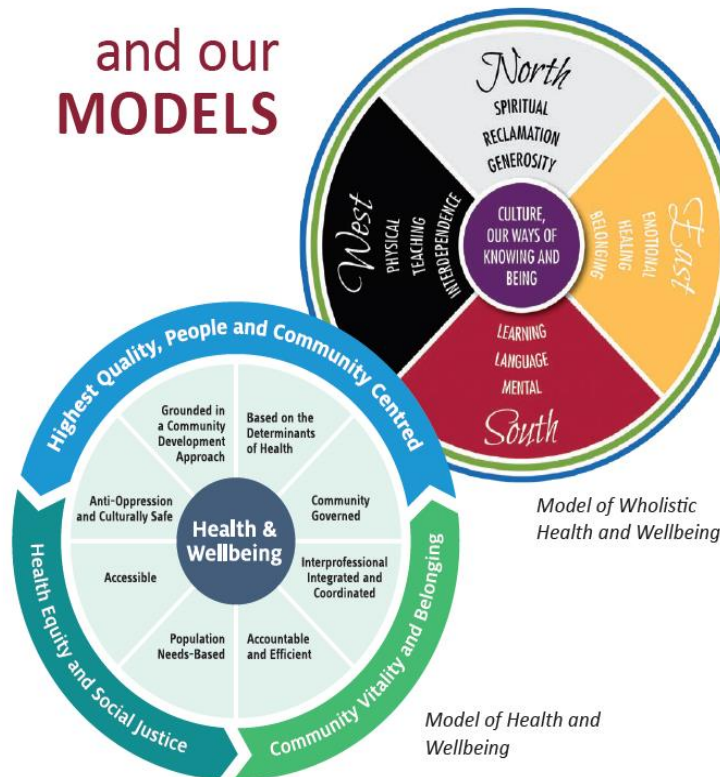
and our MODELS

North
SPIRITUAL
RECLAMATION
GENEROSITY

East
EMOTIONAL
HEALING
BELONGING

South
LEARNING
LANGUAGE
MENTAL

West
PHYSICAL
TEACHING
INTERDEPENDENCE

CULTURE, OUR WAYS OF KNOWING AND BEING

Model of Wholistic Health and Wellbeing

Highest Quality, People and Community Centred

Health Equity and Social Justice

Community Vitality and Belonging

Grounded in a Community Development Approach

Based on the Determinants of Health

Community Governed

Interprofessional Integrated and Coordinated

Accountable and Efficient

Population Needs-Based

Accessible

Anti-Oppression and Culturally Safe

Health & Wellbeing

Model of Health and Wellbeing